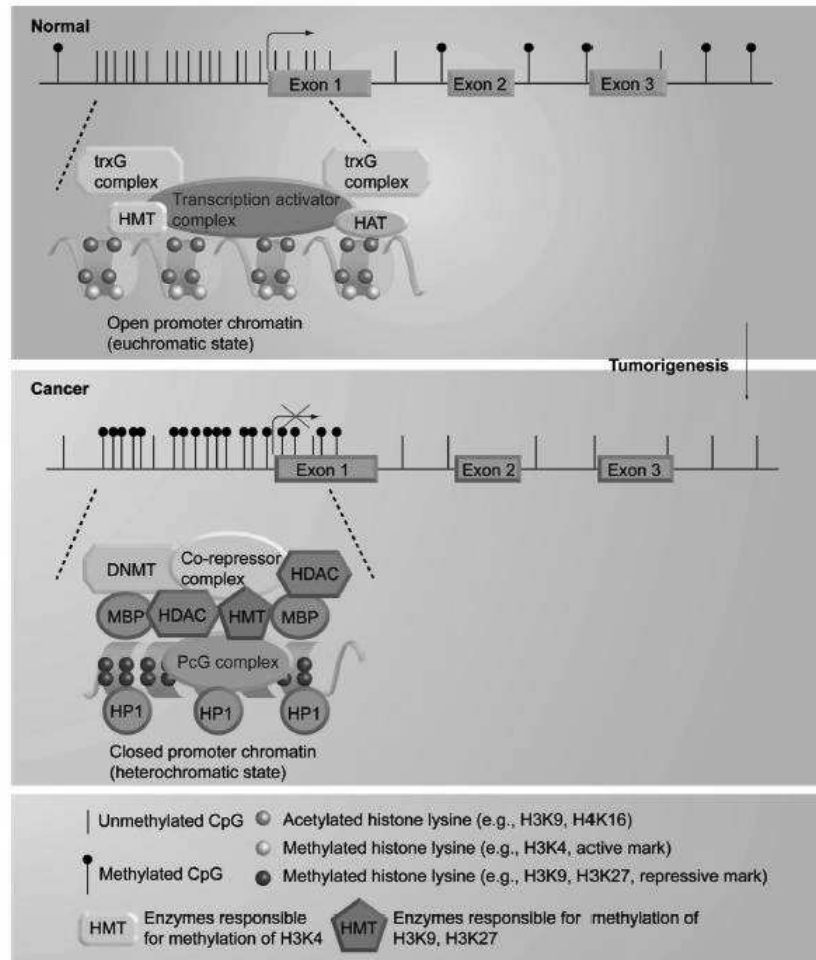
Normal

Exon 1
Exon 2
Exon 3

trxG complex
trxG complex
Transcription activator complex
HMT
HAT

Open promoter chromatin (euchromatic state)

Tumorigenesis

Cancer

Exon 1
Exon 2
Exon 3

DNMT
Co-repressor complex
HDAC
MBP
HDAC
HMT
MBP
PcG complex
HP1
HP1
HP1

Closed promoter chromatin (heterochromatic state)

Unmethylated CpG
Acetylated histone lysine (e.g., H3K9, H4K16)
Methylated histone lysine (e.g., H3K4, active mark)
Methylated CpG
Methylated histone lysine (e.g., H3K9, H3K27, repressive mark)
HMT Enzymes responsible for methylation of H3K4
HMT Enzymes responsible for methylation of H3K9, H3K27